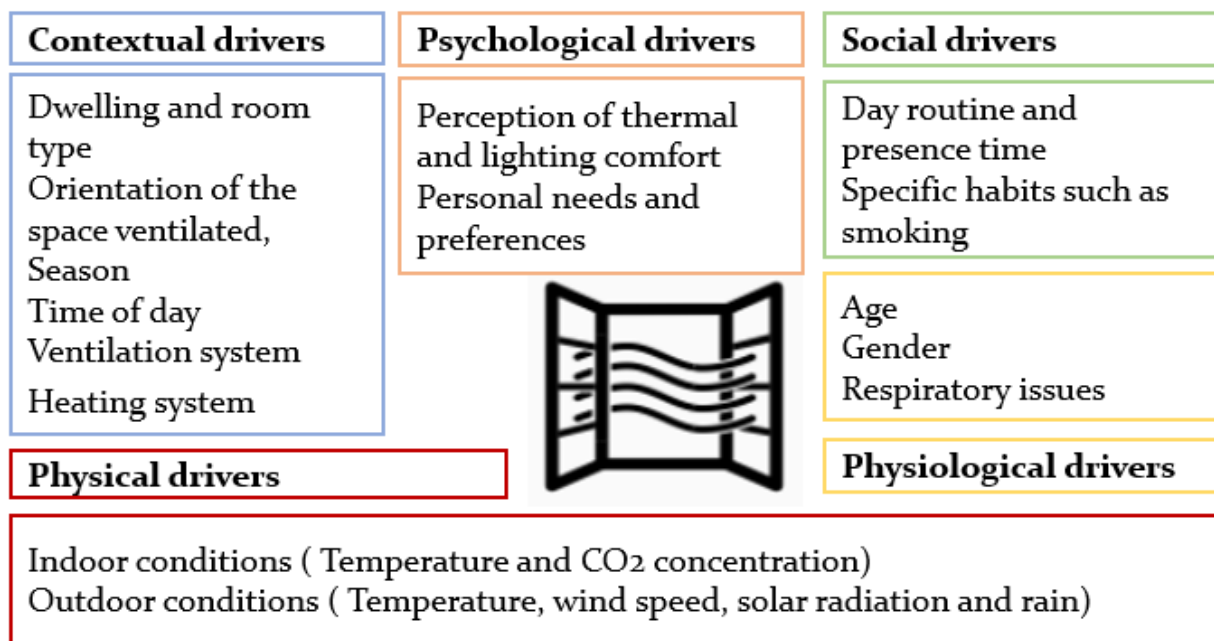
Contextual drivers

Dwelling and room type
Orientation of the space ventilated,
Season
Time of day
Ventilation system
Heating system

Psychological drivers

Perception of thermal and lighting comfort
Personal needs and preferences

Social drivers

Day routine and presence time
Specific habits such as smoking

Age
Gender
Respiratory issues

Physiological drivers

Physical drivers

Indoor conditions ( Temperature and CO2 concentration)
Outdoor conditions ( Temperature, wind speed, solar radiation and rain)